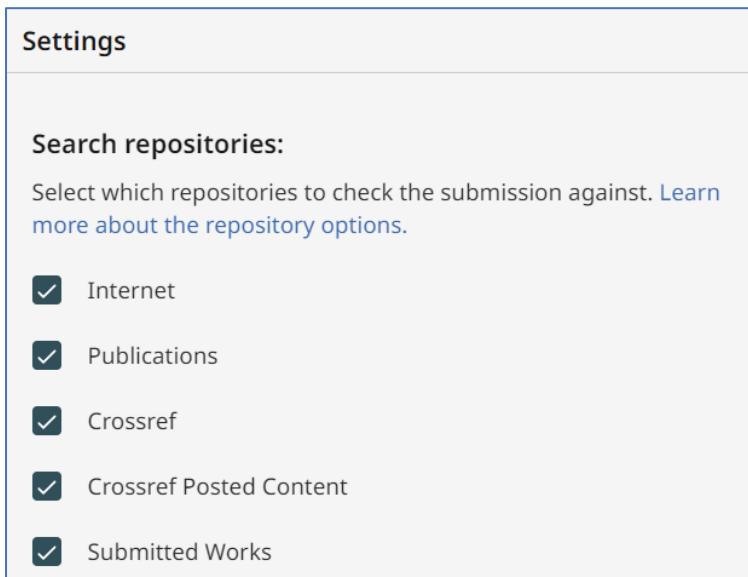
Settings

Search repositories:

Select which repositories to check the submission against. Learn more about the repository options.

Internet

Publications

Crossref

Crossref Posted Content

Submitted Works